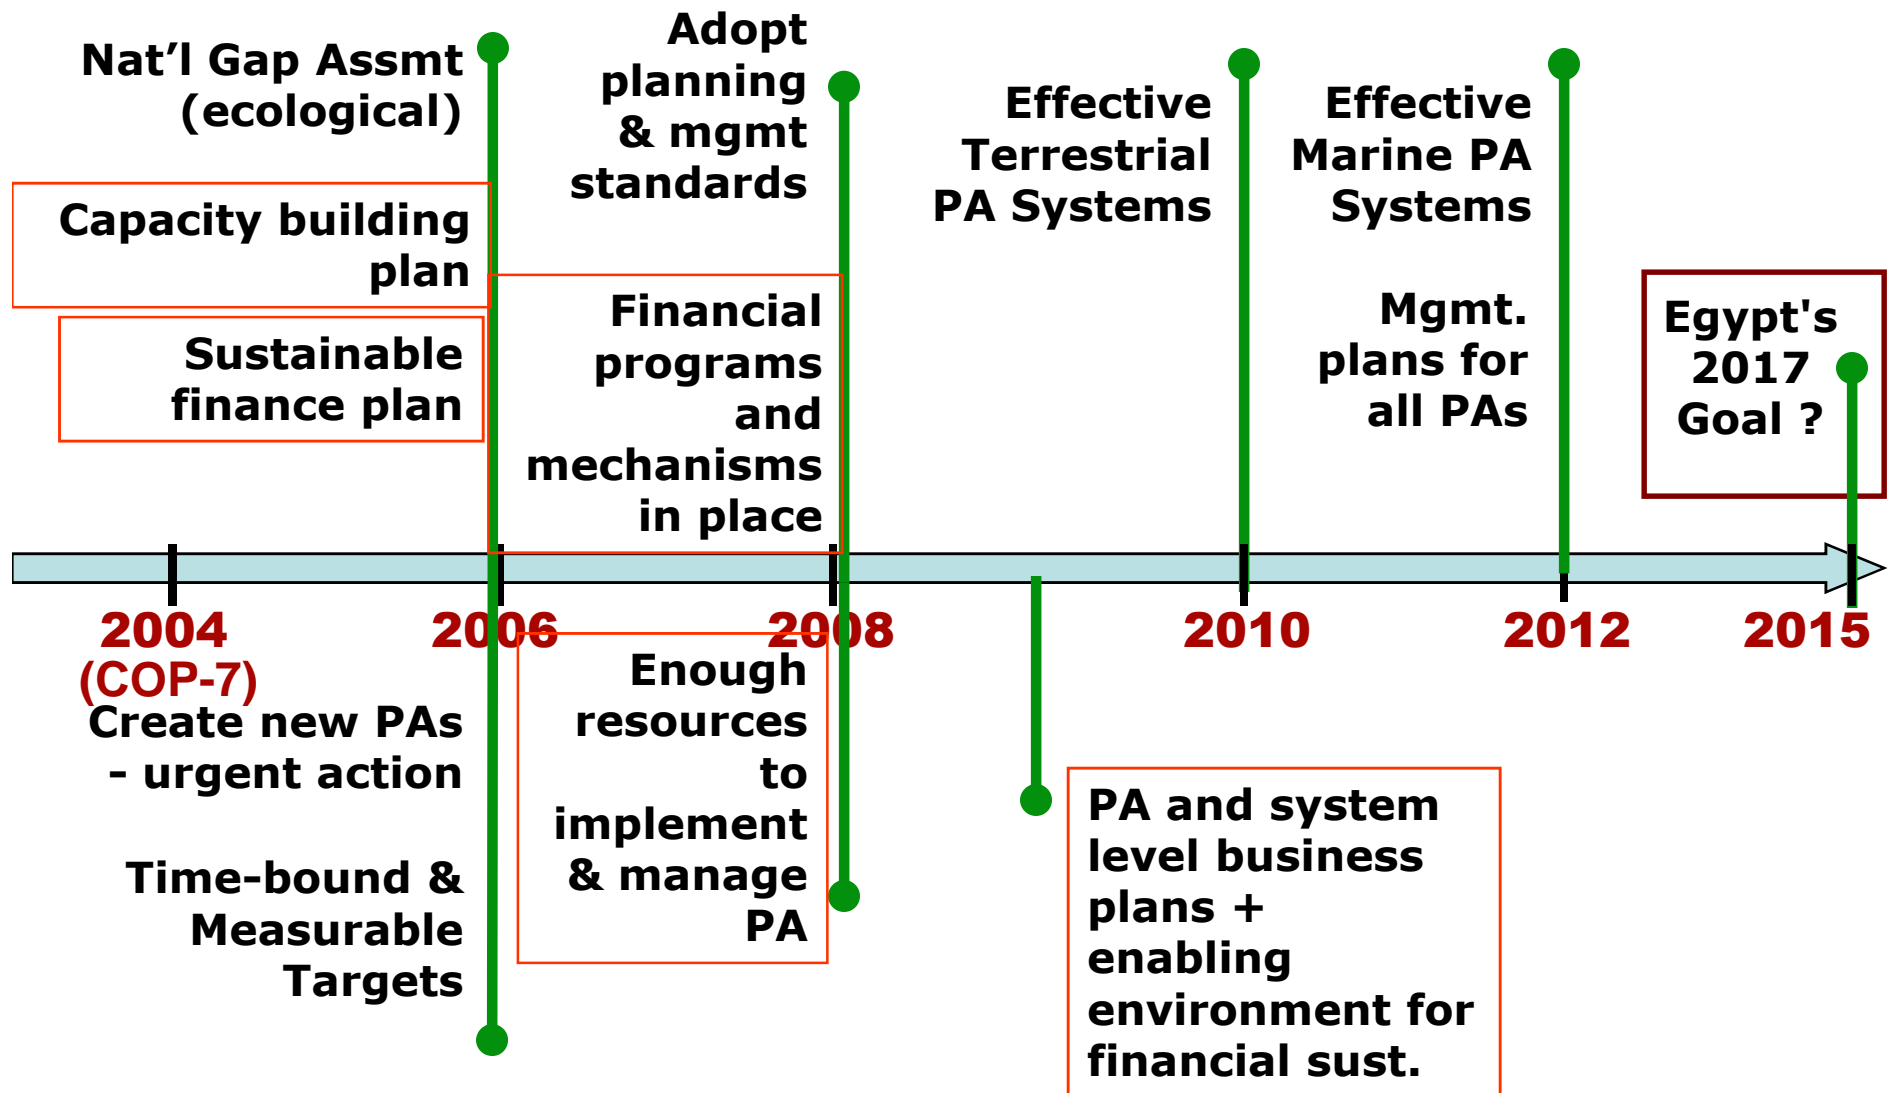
Nat’l Gap Assmt (ecological)

Adopt planning & mgmt standards

Effective Terrestrial PA Systems

Effective Marine PA Systems

Capacity building plan

Sustainable finance plan

Financial programs and mechanisms in place

Mgmt. plans for all PAs

Egypt's 2017 Goal ?

2004 (COP-7)

2006

2008

2010

2012

2015

Create new PAs - urgent action

Time-bound & Measurable Targets

Enough resources to implement & manage PA

PA and system level business plans + enabling environment for financial sust.